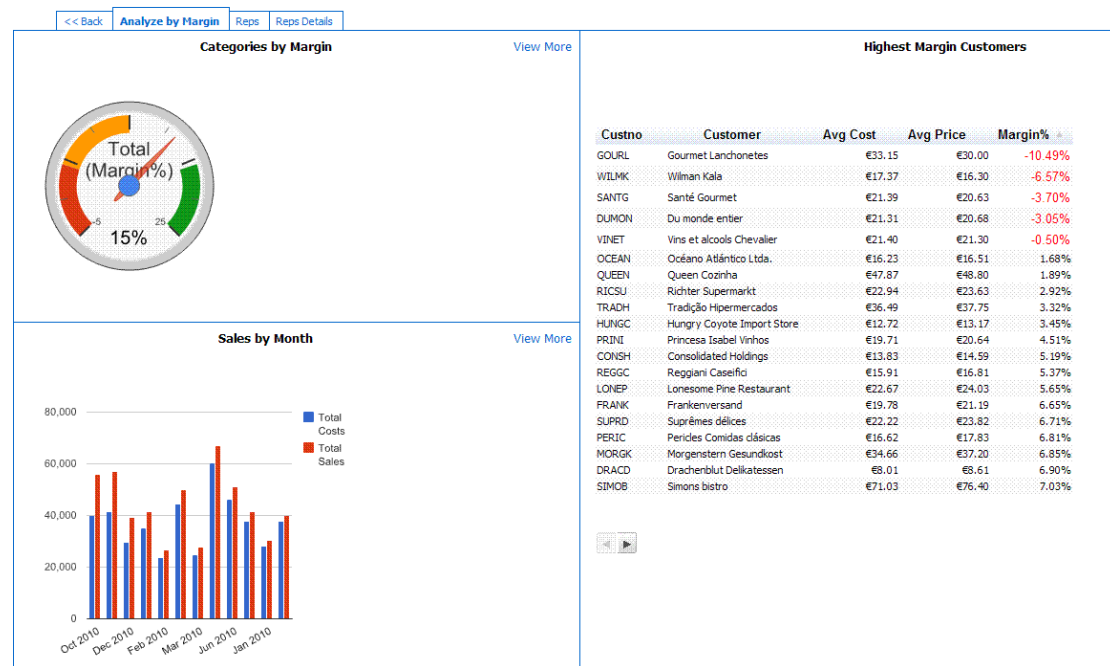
<< Back | Analyze by Margin | Reps | Reps Details

Categories by Margin

View More

Total (Margin%)

-5

25

15%

Sales by Month

View More

80,000
60,000
40,000
20,000
0

Total Costs
Total Sales

Oct 2010
Dec 2010
Feb 2010
Mar 2010
Jun 2010
Jan 2010

Highest Margin Customers

| Custno | Customer | Avg Cost | Avg Price | Margin% |
|---|---|---|---|---|
| GOURL | Gourmet Lanchonetes | €33.15 | €30.00 | -10.49% |
| WILMK | Wilman Kala | €17.37 | €16.30 | -6.57% |
| SANTG | Santé Gourmet | €21.39 | €20.63 | -3.70% |
| DUMON | Du monde entier | €21.31 | €20.68 | -3.05% |
| VINET | Vins et alcools Chevalier | €21.40 | €21.30 | -0.50% |
| OCEAN | Océano Atlántico Ltda. | €16.23 | €16.51 | 1.68% |
| QUEEN | Queen Cozinha | €47.87 | €48.80 | 1.89% |
| RICSU | Richter Supermarkt | €22.94 | €23.63 | 2.92% |
| TRADH | Tradição Hipermercados | €36.49 | €37.75 | 3.32% |
| HUNGC | Hungry Coyote Import Store | €12.72 | €13.17 | 3.45% |
| PRINI | Princesa Isabel Vinhos | €19.71 | €20.64 | 4.51% |
| CONSH | Consolidated Holdings | €13.83 | €14.59 | 5.19% |
| REGGC | Reggiani Caseifici | €15.91 | €16.81 | 5.37% |
| LONEP | Lonesome Pine Restaurant | €22.67 | €24.03 | 5.65% |
| FRANK | Frankenversand | €19.78 | €21.19 | 6.65% |
| SUPRD | Suprêmes délices | €22.22 | €23.82 | 6.71% |
| PERIC | Pericles Comidas clásicas | €16.62 | €17.83 | 6.81% |
| MORGK | Morgenstern Gesundkost | €34.66 | €37.20 | 6.85% |
| DRACD | Drachenblut Delikatessen | €8.01 | €8.61 | 6.90% |
| SIMOB | Simons bistro | €71.03 | €76.40 | 7.03% |